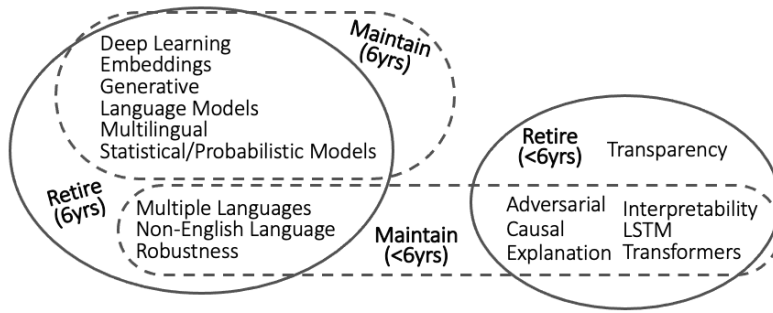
Maintain (6yrs)

Deep Learning
Embeddings
Generative
Language Models
Multilingual
Statistical/Probabilistic Models

Retire (6yrs)

Multiple Languages
Non-English Language
Robustness

Maintain (<6yrs)

Retire (<6yrs)

Transparency

Adversarial
Causal
Explanation

Interpretability
LSTM
Transformers